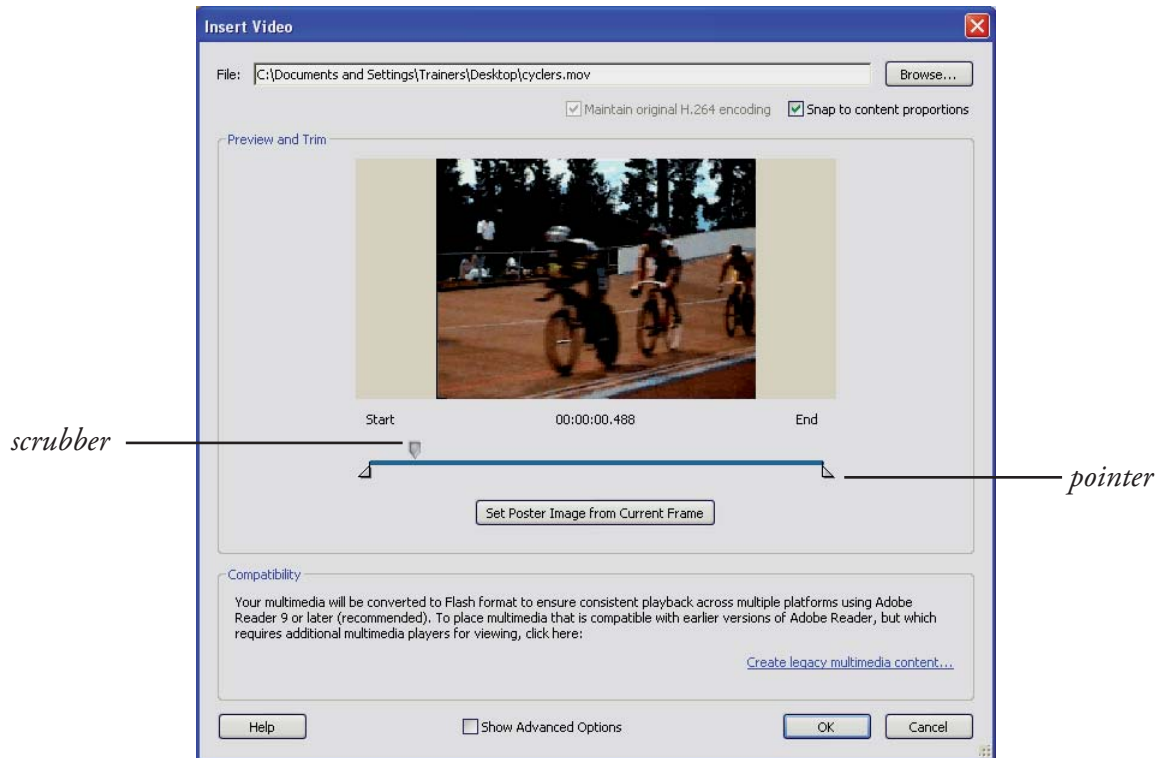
Insert Video

File: C:\Documents and Settings\Trainers\Desktop\cyclers.mov

Browse...

Maintain original H.264 encoding

Snap to content proportions

Preview and Trim

Start

00:00:00.488

End

scrubber

pointer

Set Poster Image from Current Frame

Compatibility

Your multimedia will be converted to Flash format to ensure consistent playback across multiple platforms using Adobe Reader 9 or later (recommended). To place multimedia that is compatible with earlier versions of Adobe Reader, but which requires additional multimedia players for viewing, click here:

Create legacy multimedia content...

Help

Show Advanced Options

OK

Cancel